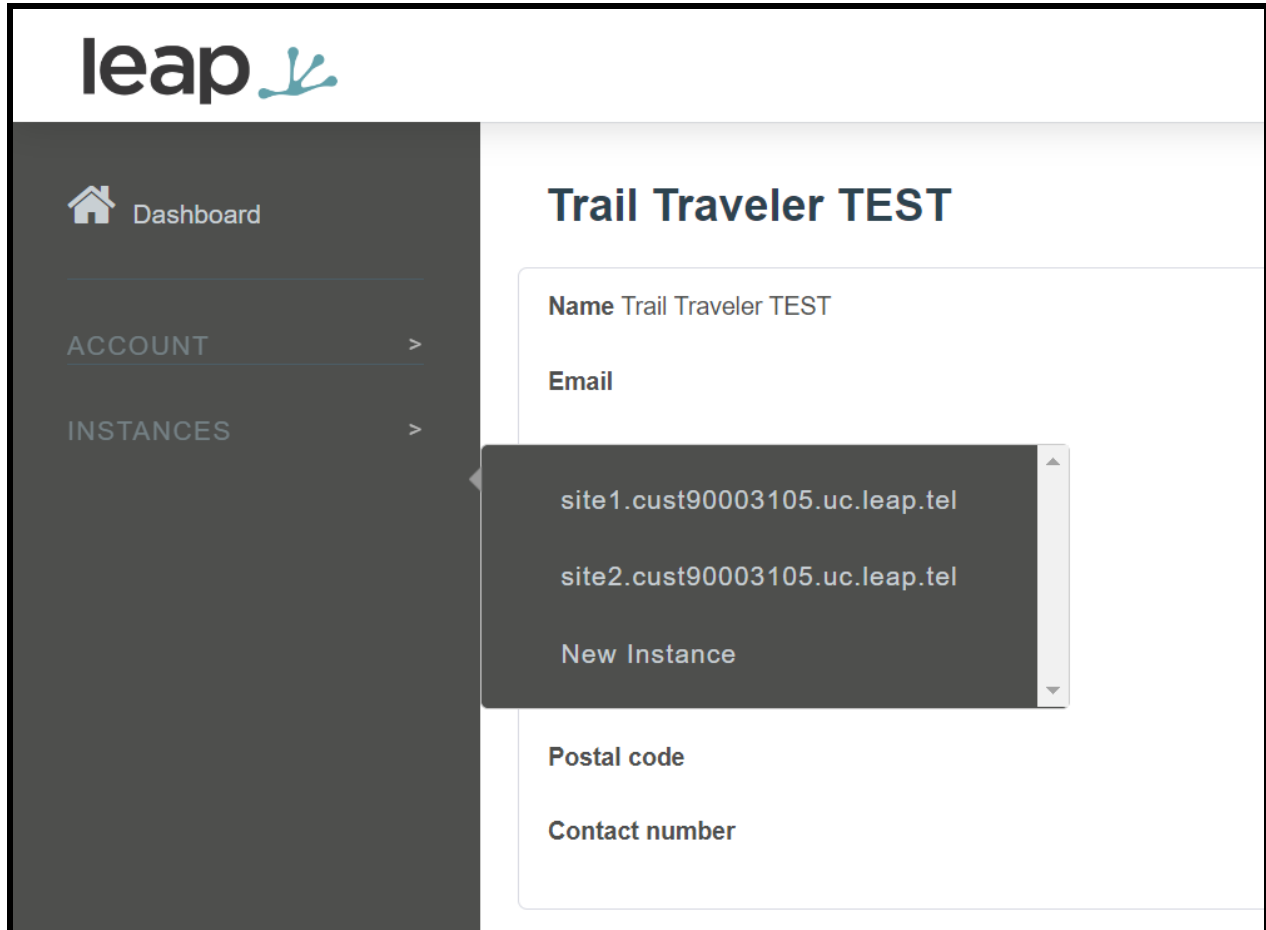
leap

Dashboard

ACCOUNT >

INSTANCES >

Trail Traveler TEST

**Name** Trail Traveler TEST

**Email**

site1.cust90003105.uc.leap.tel

site2.cust90003105.uc.leap.tel

New Instance

**Postal code**

**Contact number**